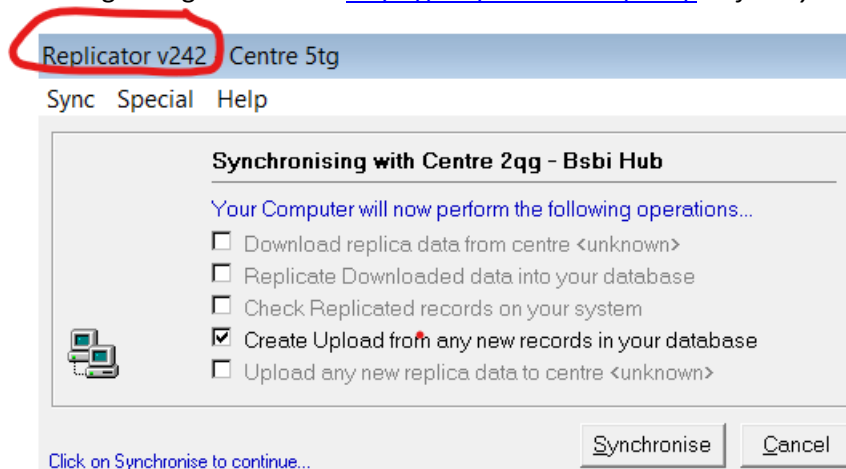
Replicator v242 Centre 5tg

Sync Special Help

Synchronising with Centre 2qg - Bsbi Hub

Your Computer will now perform the following operations...

☐ Download replica data from centre <unknown>

☐ Replicate Downloaded data into your database

☐ Check Replicated records on your system

☑ Create Upload from any new records in your database

☐ Upload any new replica data to centre <unknown>

Synchronise

Cancel

Click on Synchronise to continue...